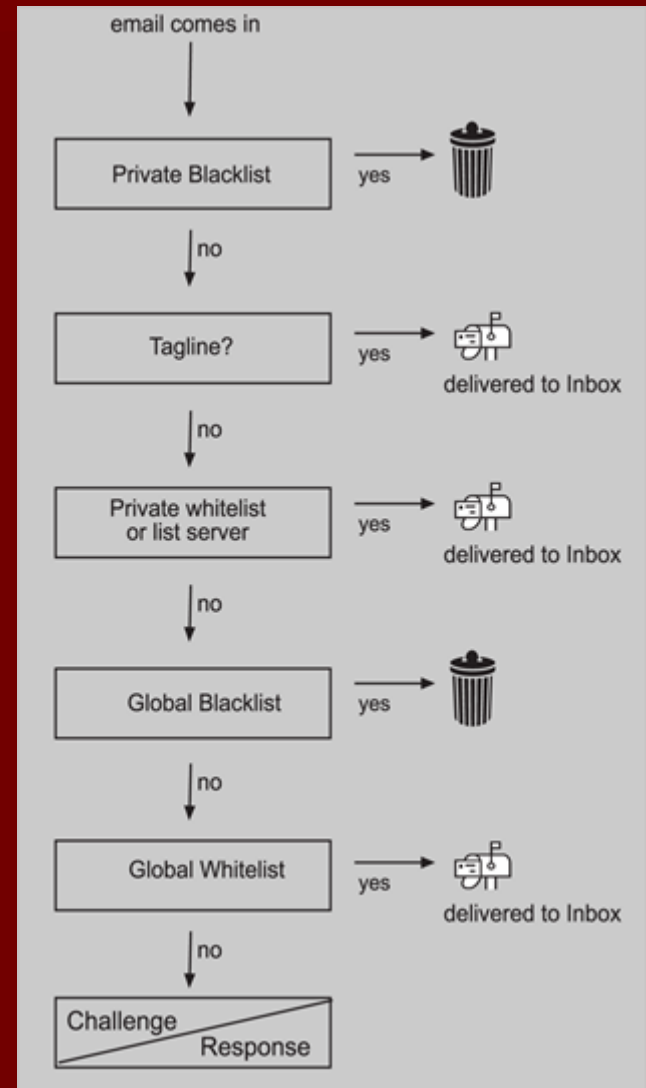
email comes in

Private Blacklist

yes

no

Tagline?

yes

delivered to Inbox

no

Private whitelist or list server

yes

delivered to Inbox

no

Global Blacklist

yes

no

Global Whitelist

yes

delivered to Inbox

no

Challenge

Response